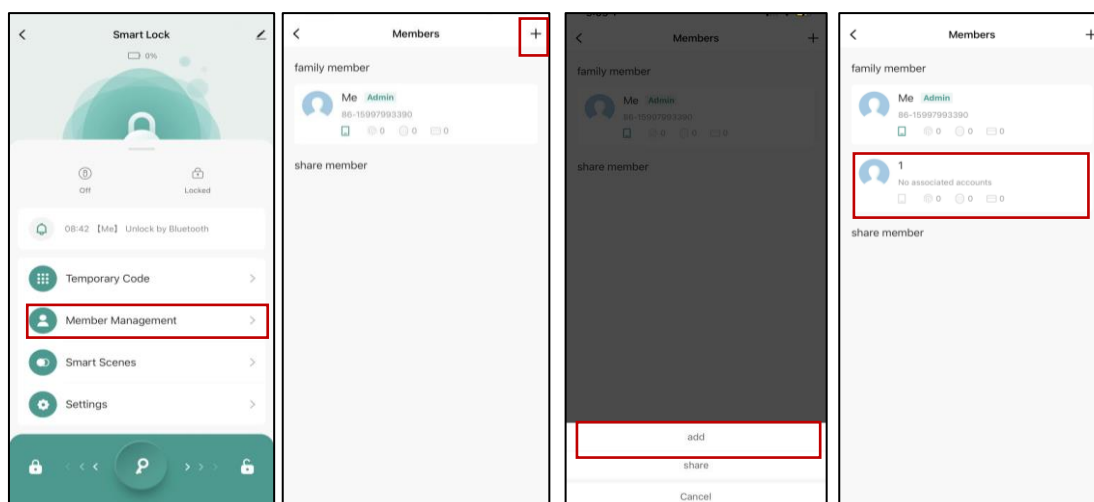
Smart Lock

0%

Off

Locked

08:42 【Me】 Unlock by Bluetooth

Temporary Code

Member Management

Smart Scenes

Settings

Members

family member

Me Admin

86-15997993390

0 0 0

share member

Members

family member

Me Admin

86-15997993390

0 0 0

share member

add

share

Cancel

Members

family member

Me Admin

86-15997993390

0 0 0

1

No associated accounts

0 0 0

share member